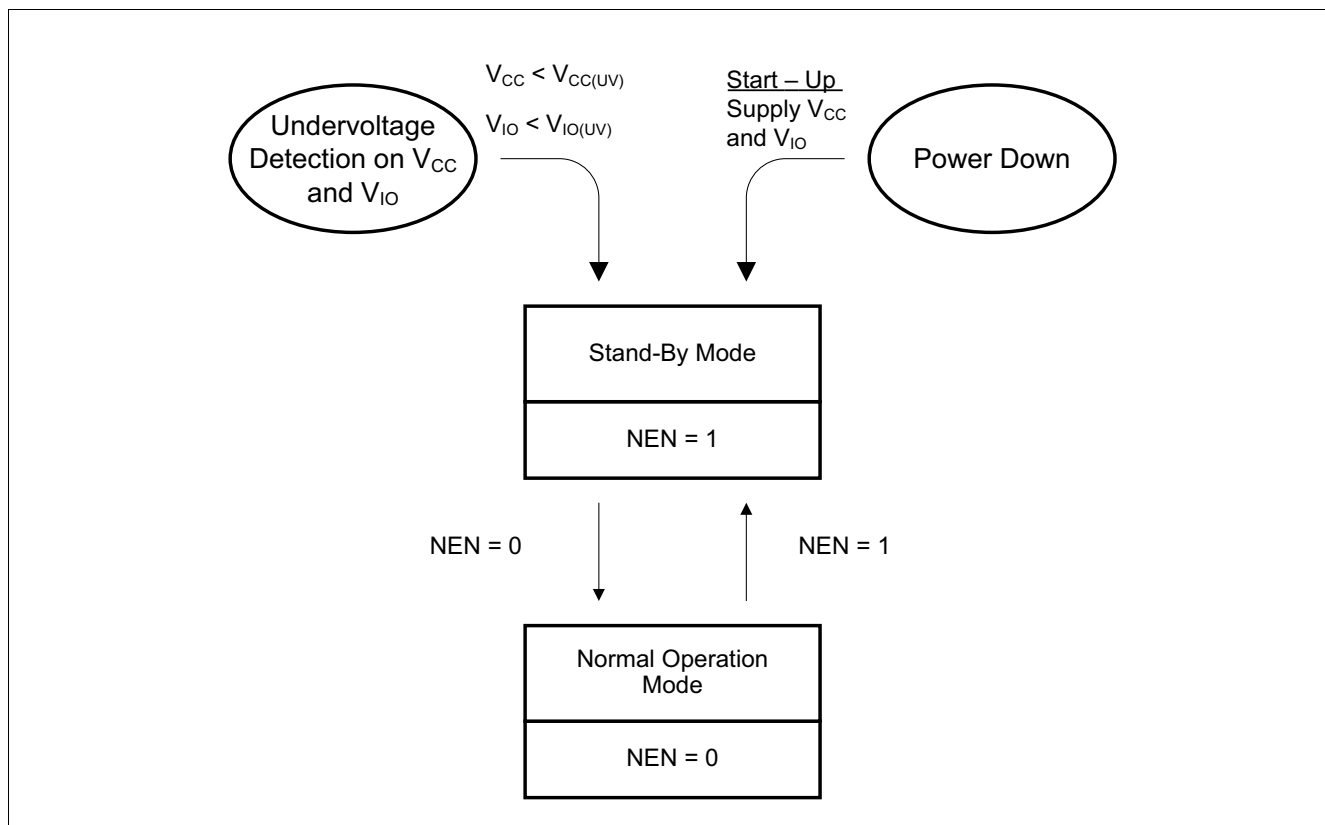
$V_{CC} < V_{CC(UV)}$

$V_{IO} < V_{IO(UV)}$

Undervoltage Detection on $V_{CC}$ and $V_{IO}$

Start – Up
Supply $V_{CC}$ and $V_{IO}$

Power Down

Stand-By Mode

NEN = 1

NEN = 0

NEN = 1

Normal Operation Mode

NEN = 0